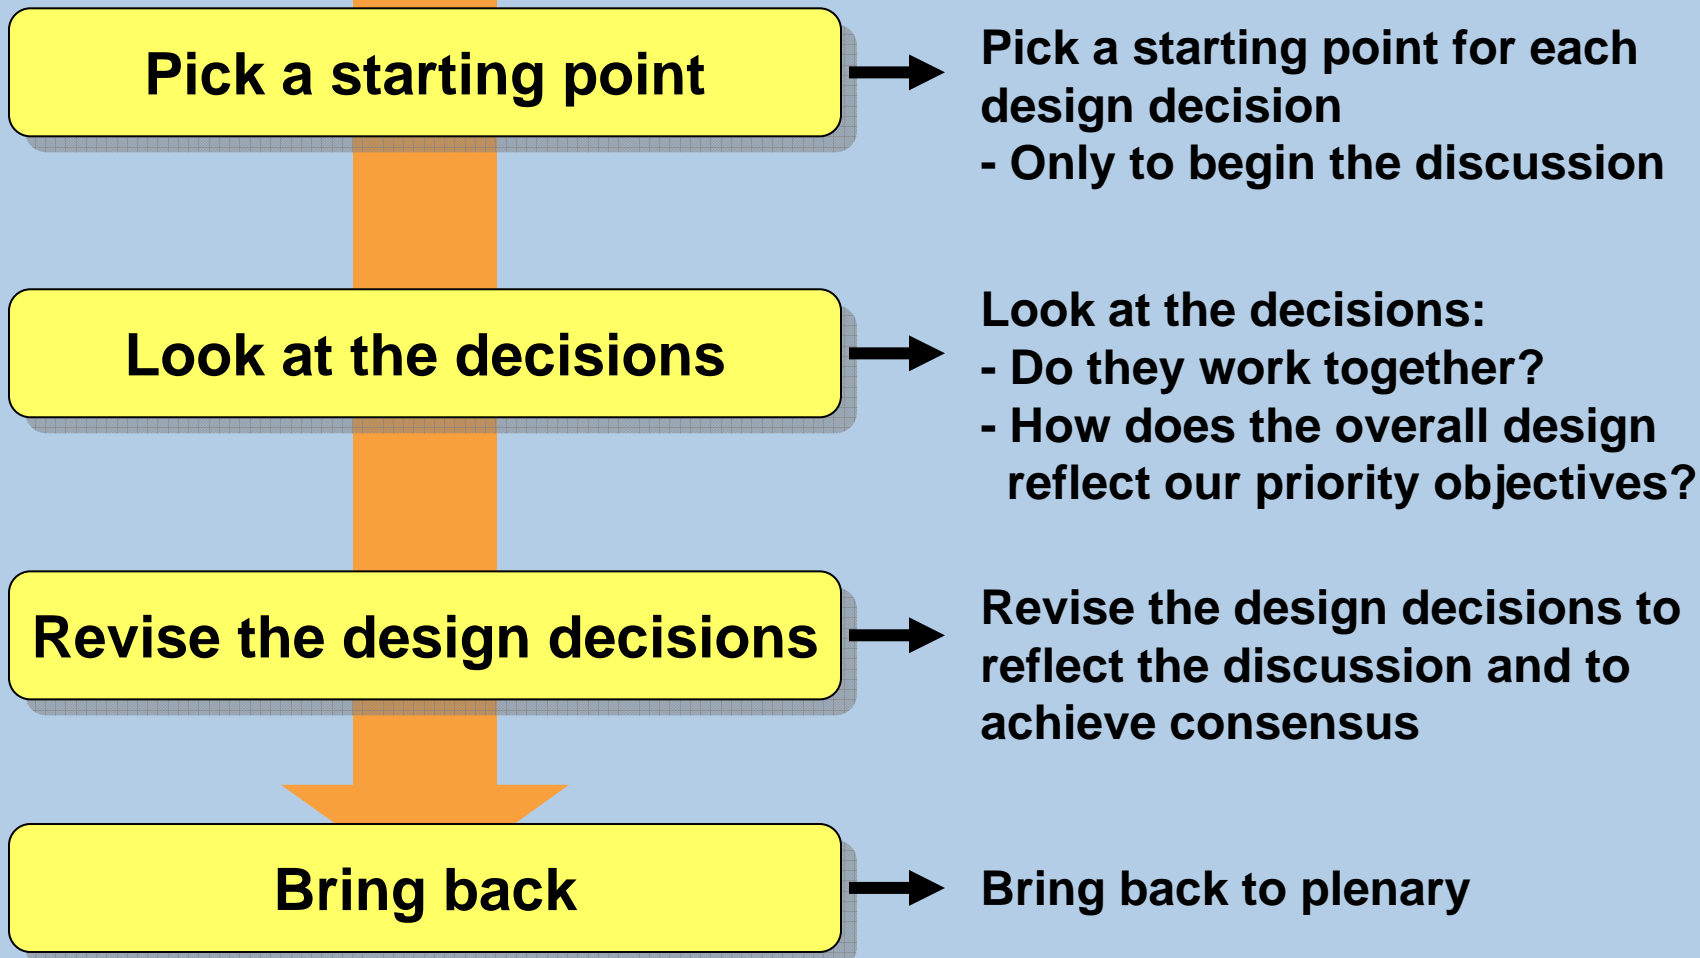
Pick a starting point

Pick a starting point for each design decision
- Only to begin the discussion

Look at the decisions

Look at the decisions:
- Do they work together?
- How does the overall design reflect our priority objectives?

Revise the design decisions

Revise the design decisions to reflect the discussion and to achieve consensus

Bring back

Bring back to plenary